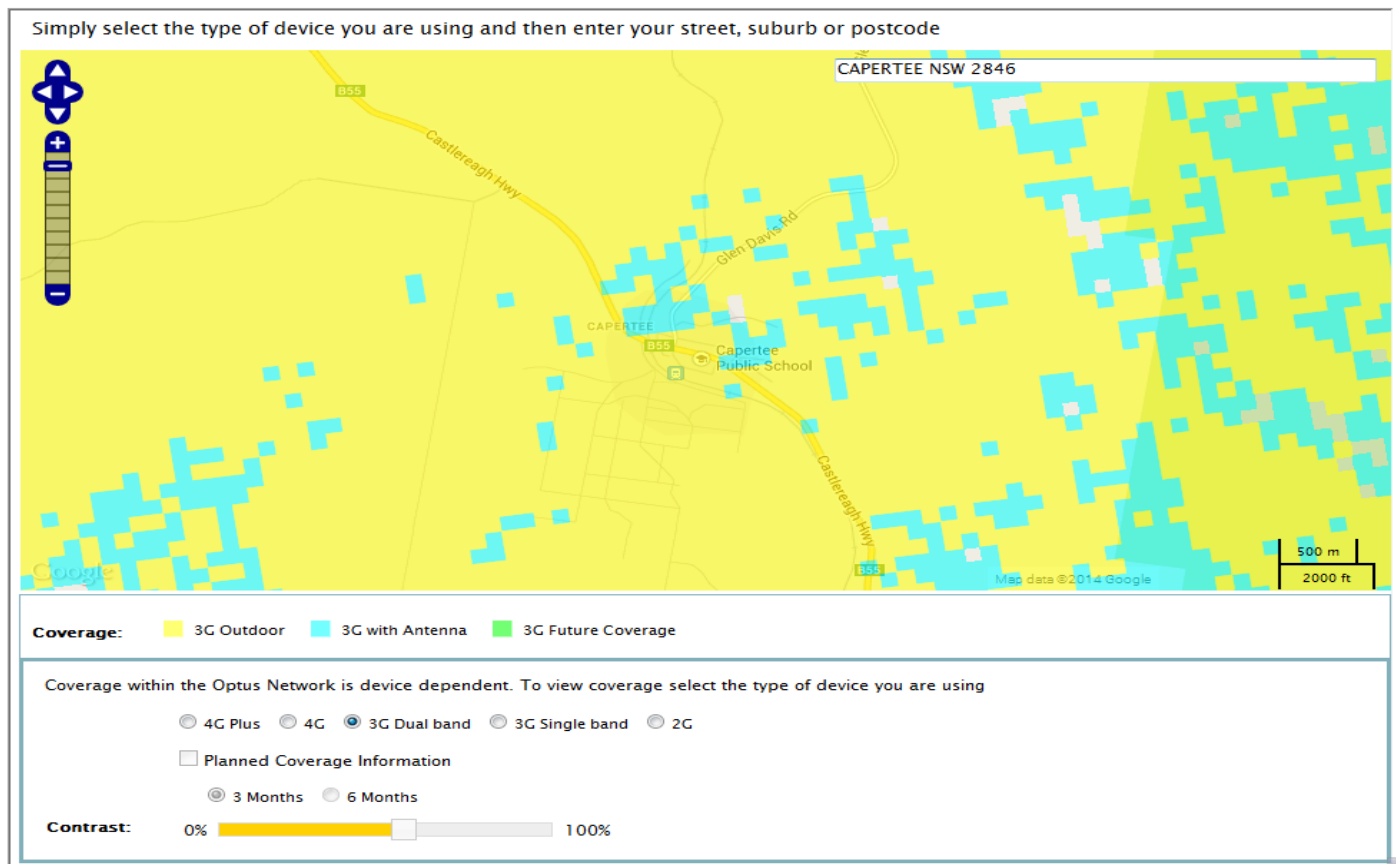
Simply select the type of device you are using and then enter your street, suburb or postcode

CAPERTEE NSW 2846

B55

Castlereagh Hwy

Glen Davis Rd

CAPERTEE

B55

Capertee Public School

Castlereagh Hwy

B55

Google

Map data ©2014 Google

500 m

2000 ft

Coverage: 3G Outdoor 3G with Antenna 3G Future Coverage

Coverage within the Optus Network is device dependent. To view coverage select the type of device you are using

4G Plus 4G 3G Dual band 3G Single band 2G

Planned Coverage Information

3 Months 6 Months

Contrast: 0% 100%